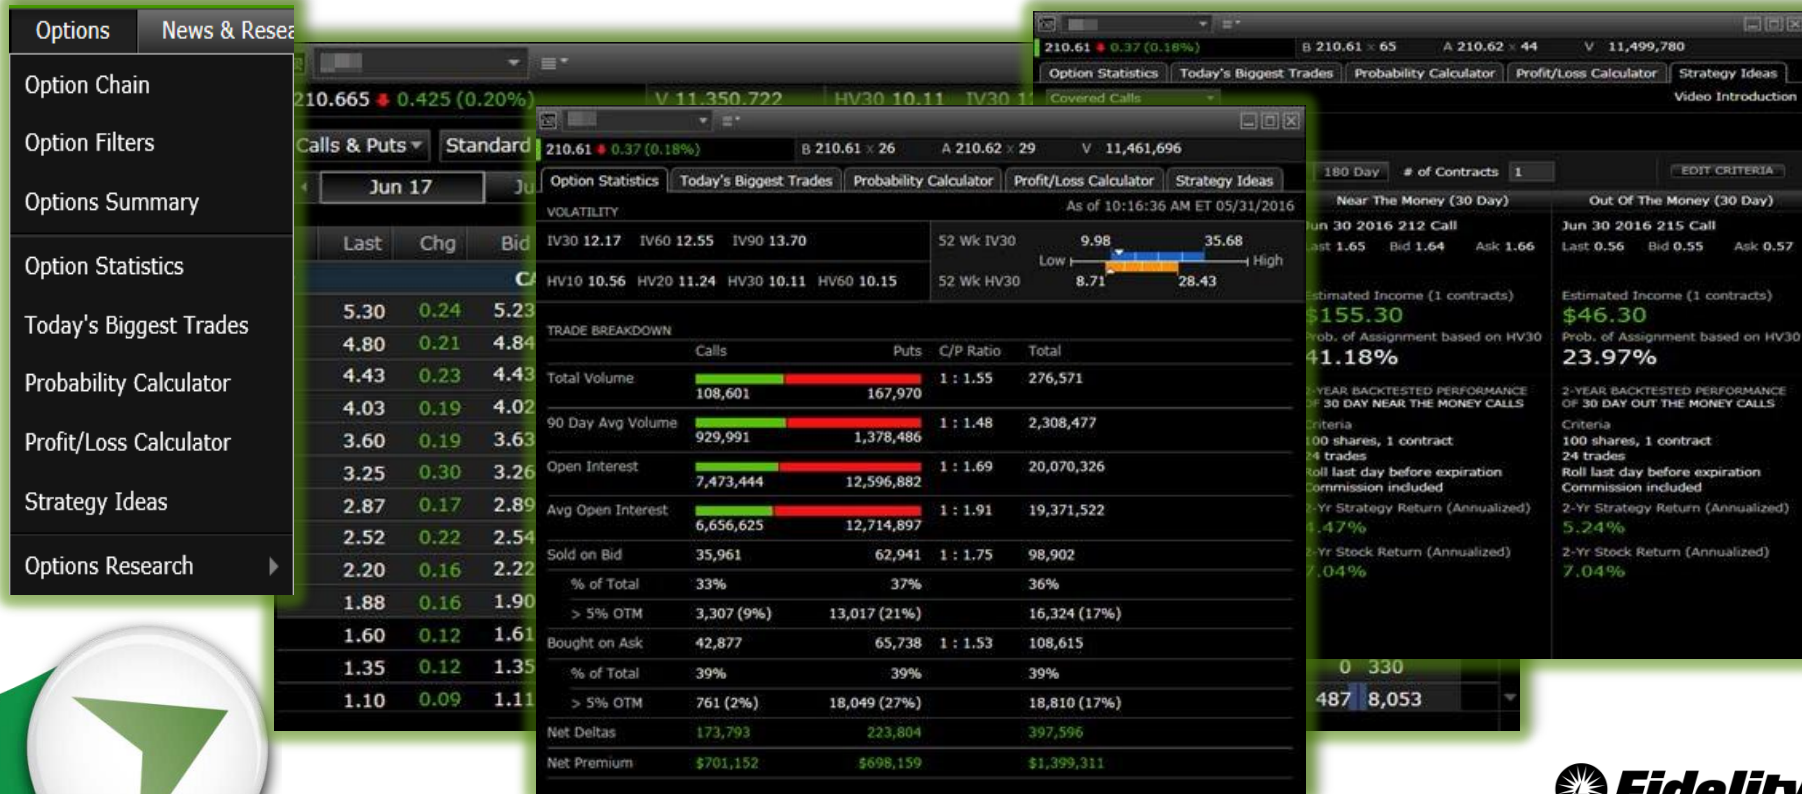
Options News & Resea

Option Chain
Option Filters
Options Summary
Option Statistics
Today's Biggest Trades
Probability Calculator
Profit/Loss Calculator
Strategy Ideas
Options Research

210.665 0.425 (0.20%) V 11,350,722 HV30 10.11 IV30 1

Calls & Puts Standard
Jun 17 Ju

| Last | Chg | Bid |
|---|---|---|
| 5.30 | 0.24 | 5.23 |
| 4.80 | 0.21 | 4.84 |
| 4.43 | 0.23 | 4.43 |
| 4.03 | 0.19 | 4.02 |
| 3.60 | 0.19 | 3.63 |
| 3.25 | 0.30 | 3.26 |
| 2.87 | 0.17 | 2.89 |
| 2.52 | 0.22 | 2.54 |
| 2.20 | 0.16 | 2.22 |
| 1.88 | 0.16 | 1.90 |
| 1.60 | 0.12 | 1.61 |
| 1.35 | 0.12 | 1.35 |
| 1.10 | 0.09 | 1.11 |

210.61 0.37 (0.18%) B 210.61 × 26 A 210.62 × 29 V 11,461,696

Option Statistics Today's Biggest Trades Probability Calculator Profit/Loss Calculator Strategy Ideas

VOLATILITY As of 10:16:36 AM ET 05/31/2016
IV30 12.17 IV60 12.55 IV90 13.70
HV10 10.56 HV20 11.24 HV30 10.11 HV60 10.15
52 Wk IV30 9.98 35.68
Low High
52 Wk HV30 8.71 28.43

TRADE BREAKDOWN

| | Calls | Puts | C/P Ratio | Total |
|---|---|---|---|---|
| Total Volume | 108,601 | 167,970 | 1 : 1.55 | 276,571 |
| 90 Day Avg Volume | 929,991 | 1,378,486 | 1 : 1.48 | 2,308,477 |
| Open Interest | 7,473,444 | 12,596,882 | 1 : 1.69 | 20,070,326 |
| Avg Open Interest | 6,656,625 | 12,714,897 | 1 : 1.91 | 19,371,522 |
| Sold on Bid | 35,961 | 62,941 | 1 : 1.75 | 98,902 |
| % of Total | 33% | 37% | | 36% |
| > 5% OTM | 3,307 (9%) | 13,017 (21%) | | 16,324 (17%) |
| Bought on Ask | 42,877 | 65,738 | 1 : 1.53 | 108,615 |
| % of Total | 39% | 39% | | 39% |
| > 5% OTM | 761 (2%) | 18,049 (27%) | | 18,810 (17%) |
| Net Deltas | 173,793 | 223,804 | | 397,596 |
| Net Premium | $701,152 | $698,159 | | $1,399,311 |

210.61 0.37 (0.18%) B 210.61 × 65 A 210.62 × 44 V 11,499,780

Option Statistics Today's Biggest Trades Probability Calculator Profit/Loss Calculator Strategy Ideas
Covered Calls Video Introduction
180 Day # of Contracts 1 EDIT CRITERIA

Near The Money (30 Day)
un 30 2016 212 Call
ast 1.65 Bid 1.64 Ask 1.66
stimated Income (1 contracts)
155.30
rob. of Assignment based on HV30
41.18%
-YEAR BACKTESTED PERFORMANCE
F 30 DAY NEAR THE MONEY CALLS
riteria
00 shares, 1 contract
4 trades
oll last day before expiration
ommission included
-Yr Strategy Return (Annualized)
.47%
-Yr Stock Return (Annualized)
.04%

Out Of The Money (30 Day)
Jun 30 2016 215 Call
Last 0.56 Bid 0.55 Ask 0.57
Estimated Income (1 contracts)
$46.30
Prob. of Assignment based on HV30
23.97%
2-YEAR BACKTESTED PERFORMANCE
OF 30 DAY OUT THE MONEY CALLS
Criteria
100 shares, 1 contract
24 trades
Roll last day before expiration
Commission included
2-Yr Strategy Return (Annualized)
5.24%
2-Yr Stock Return (Annualized)
7.04%

0 330
487 8,053

Fidelity